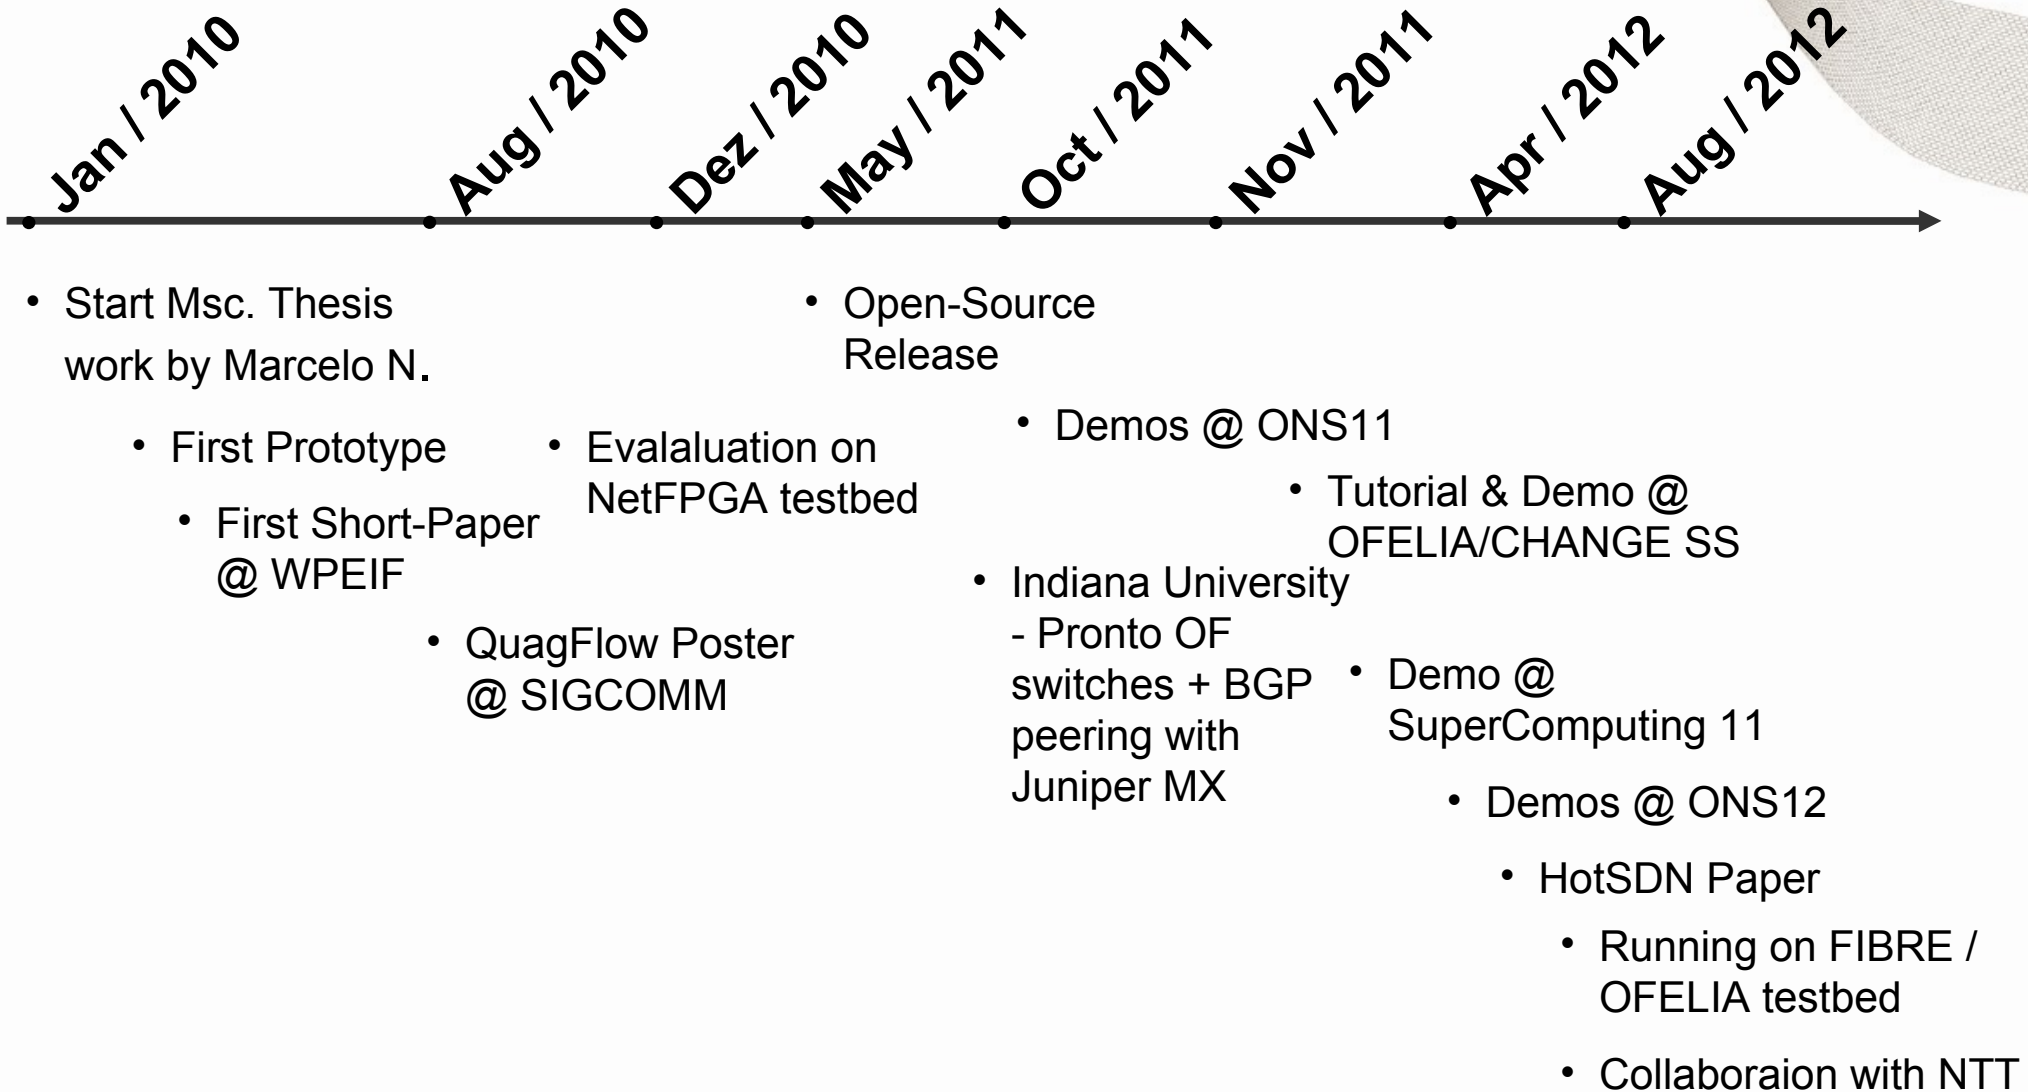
Jan / 2010
Aug / 2010
Dez / 2010
May / 2011
Oct / 2011
Nov / 2011
Apr / 2012
Aug / 2012

• Start Msc. Thesis work by Marcelo N.

• First Prototype

• First Short-Paper @ WPEIF

• Evalaluation on NetFPGA testbed

• QuagFlow Poster @ SIGCOMM

• Open-Source Release

• Demos @ ONS11

• Indiana University - Pronto OF switches + BGP peering with Juniper MX

• Tutorial & Demo @ OFELIA/CHANGE SS

• Demo @ SuperComputing 11

• Demos @ ONS12

• HotSDN Paper

• Running on FIBRE / OFELIA testbed

• Collaboraion with NTT